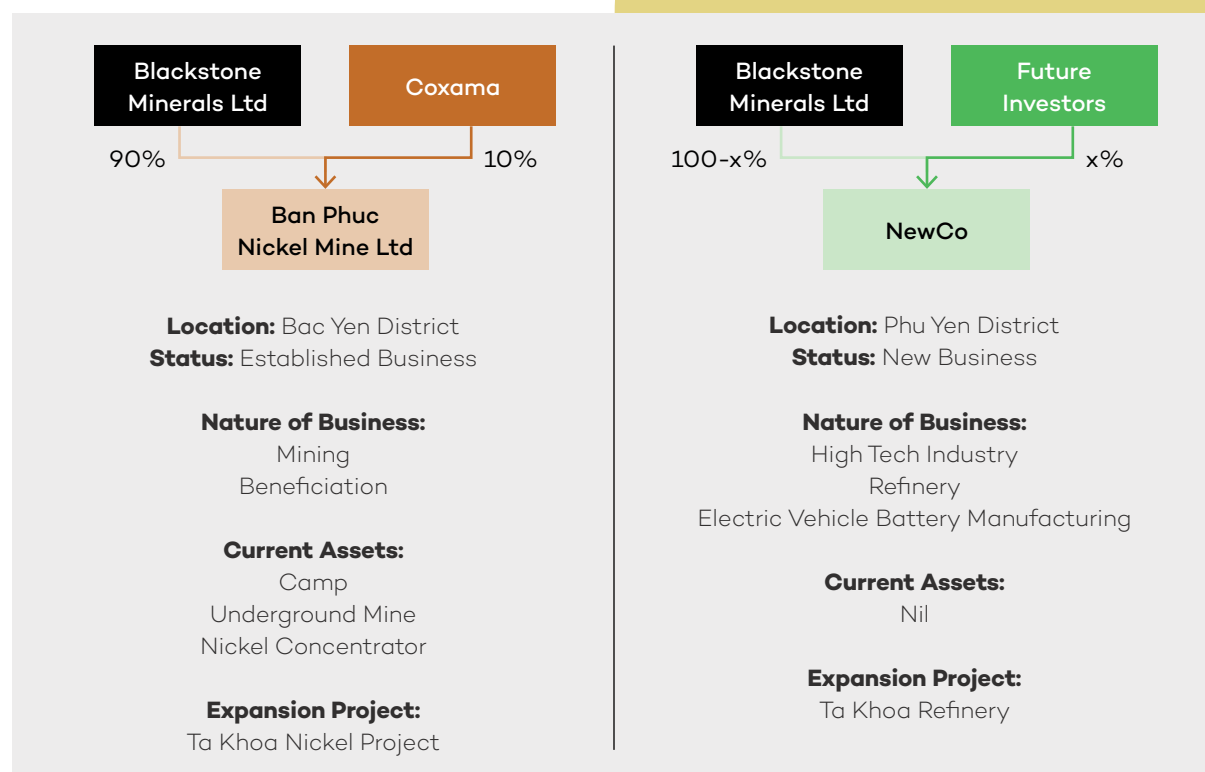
Blackstone Minerals Ltd

Coxama

90%

10%

Ban Phuc Nickel Mine Ltd

**Location:** Bac Yen District
**Status:** Established Business

**Nature of Business:**
Mining
Beneficiation

**Current Assets:**
Camp
Underground Mine
Nickel Concentrator

**Expansion Project:**
Ta Khoa Nickel Project

Blackstone Minerals Ltd

Future Investors

100-x%

x%

NewCo

**Location:** Phu Yen District
**Status:** New Business

**Nature of Business:**
High Tech Industry
Refinery
Electric Vehicle Battery Manufacturing

**Current Assets:**
Nil

**Expansion Project:**
Ta Khoa Refinery